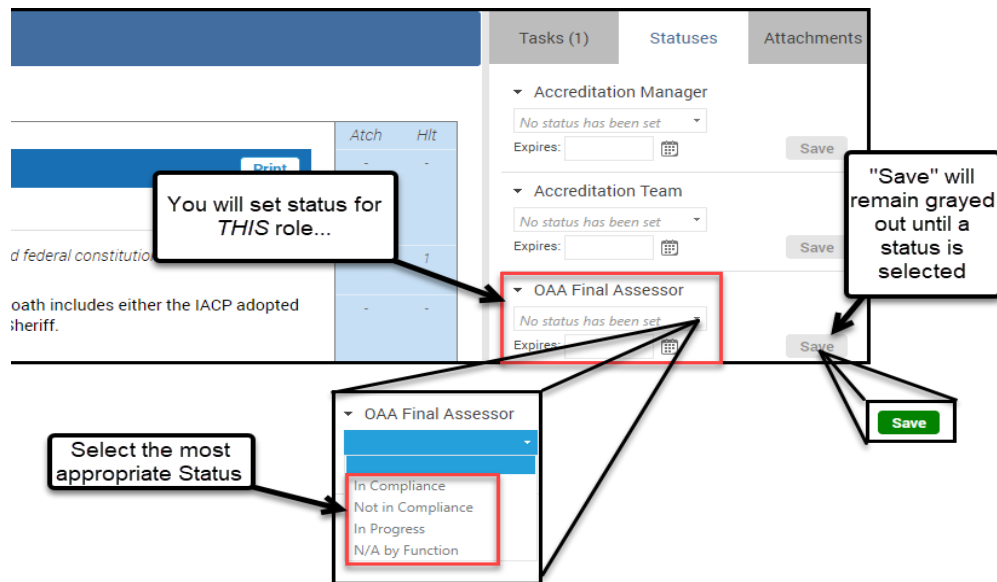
Tasks (1)
Statuses
Attachments

Accreditation Manager
No status has been set
Expires:
Save

Accreditation Team
No status has been set
Expires:
Save

OAA Final Assessor
No status has been set
Expires:
Save

Atch
Hlt
Print
-
-
d federal constitution
1
oath includes either the IACP adopted
Sheriff.
-
-

You will set status for *THIS* role...

"Save" will remain grayed out until a status is selected

Save

OAA Final Assessor
In Compliance
Not in Compliance
In Progress
N/A by Function

Select the most appropriate Status